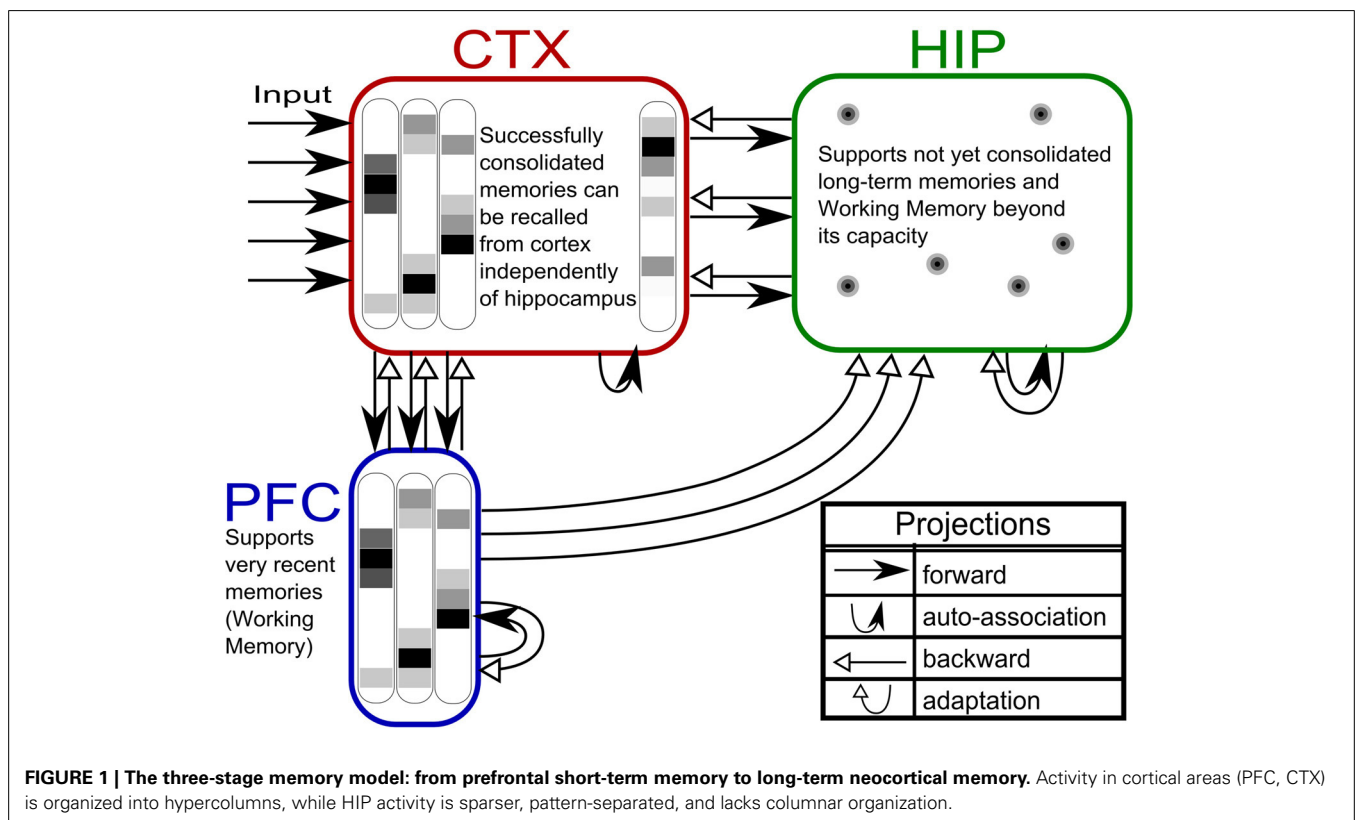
CTX

HIP

Input

Successfully consolidated memories can be recalled from cortex independently of hippocampus

Supports not yet consolidated long-term memories and Working Memory beyond its capacity

PFC

Supports very recent memories (Working Memory)

| Projections | |
|---|---|
| | forward |
| | auto-association |
| | backward |
| | adaptation |

**FIGURE 1 | The three-stage memory model: from prefrontal short-term memory to long-term neocortical memory.** Activity in cortical areas (PFC, CTX) is organized into hypercolumns, while HIP activity is sparser, pattern-separated, and lacks columnar organization.